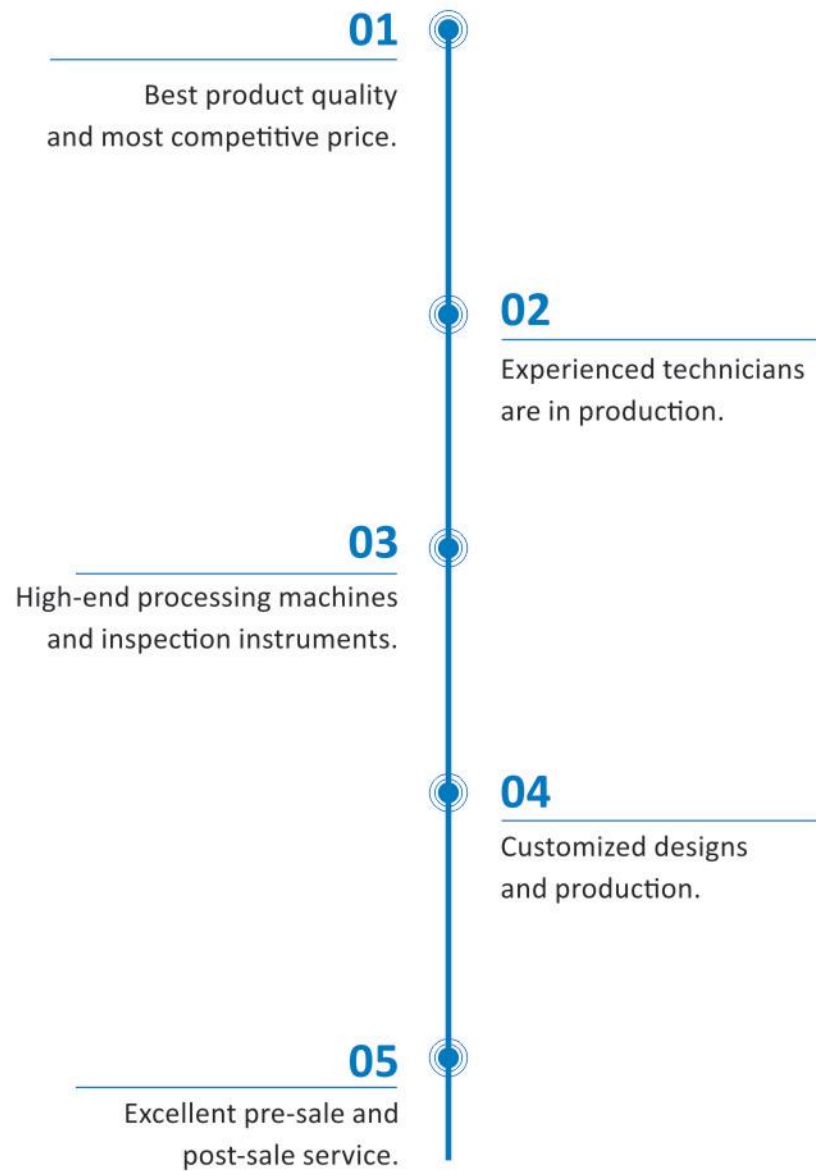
01

Best product quality and most competitive price.

02

Experienced technicians are in production.

03

High-end processing machines and inspection instruments.

04

Customized designs and production.

05

Excellent pre-sale and post-sale service.